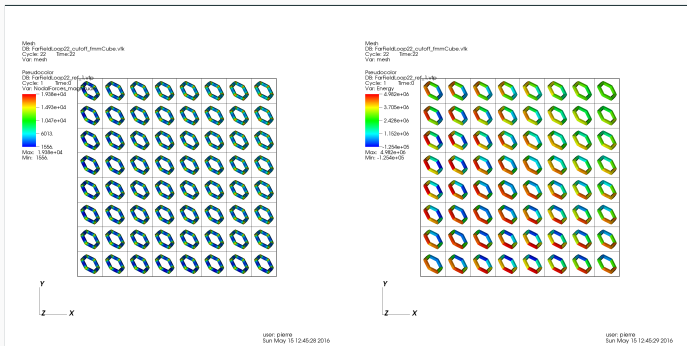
Mesh
DB: FarFieldLoop22_cutoff_fmmCube.vtk
Cycle: 22 Time:22
Var: mesh

Pseudocolor
DB: FarFieldLoop22_ref_1.vtp
Cycle: 1 Time:0
Var: NodalForces_magnitude
1.938e+04
1.493e+04
1.047e+04
6013.
1556.
Max: 1.938e+04
Min: 1556.

Y

Z X

user: pierre
Sun May 15 12:45:28 2016

Mesh
DB: FarFieldLoop22_cutoff_fmmCube.vtk
Cycle: 22 Time:22
Var: mesh

Pseudocolor
DB: FarFieldLoop22_ref_1.vtp
Cycle: 1 Time:0
Var: Energy
4.982e+06
3.705e+06
2.428e+06
1.152e+06
-1.254e+05
Max: 4.982e+06
Min: -1.254e+05

Y

Z X

user: pierre
Sun May 15 12:45:29 2016